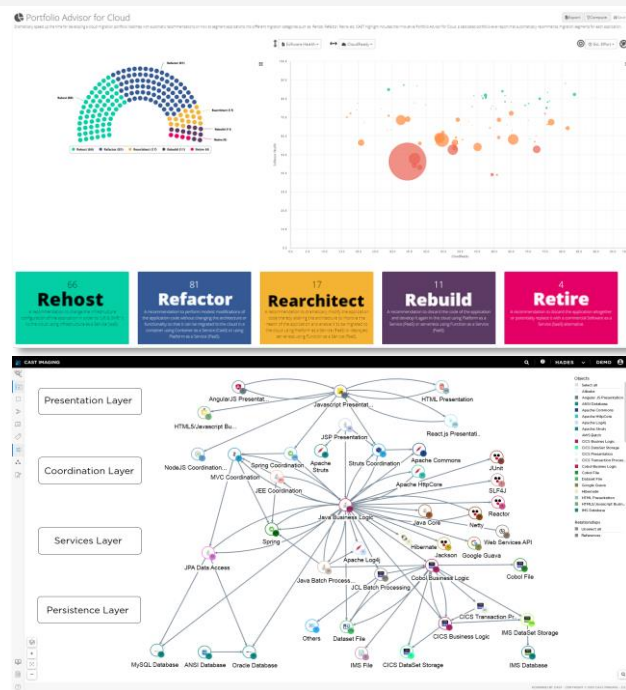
Portfolio Advisor for Cloud

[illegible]

Software Health

Cloud Ready

Rehost

Refactor

Rearchitect

Rebuild

Retire

66

Rehost

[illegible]

81

Refactor

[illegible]

17

Rearchitect

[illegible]

11

Rebuild

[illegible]

4

Retire

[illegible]

CAST IMAGING

HADES

DEMO

Presentation Layer

Coordination Layer

Services Layer

Persistence Layer

AngularJS Presentat...

Javascript Presentat...

HTML Presentation

HTML5/Javascript Bu...

React.js Presentati...

JSP Presentation

NodeJS Coordination...

Spring Coordination

Apache Struts

Struts Coordination

Apache Commons

JUnit

MVC Coordination

Apache HttpCore

SLF4J

JEE Coordination

Java Business Logic

Java Core

Netty

Reactor

Spring

Hibernate

Jackson

Web Services API

Google Guava

Apache Log4j

JPA Data Access

Java Batch Process...

Cobol Business Logic

Cobol File

JCL Batch Processing

CICS Transaction Pr...

Others

Dataset File

CICS Business Logic

IMS DataSet Storage

MySQL Database

ANSI Database

Oracle Database

IMS File

CICS DataSet Storage

IMS Database

Objects

Relationships